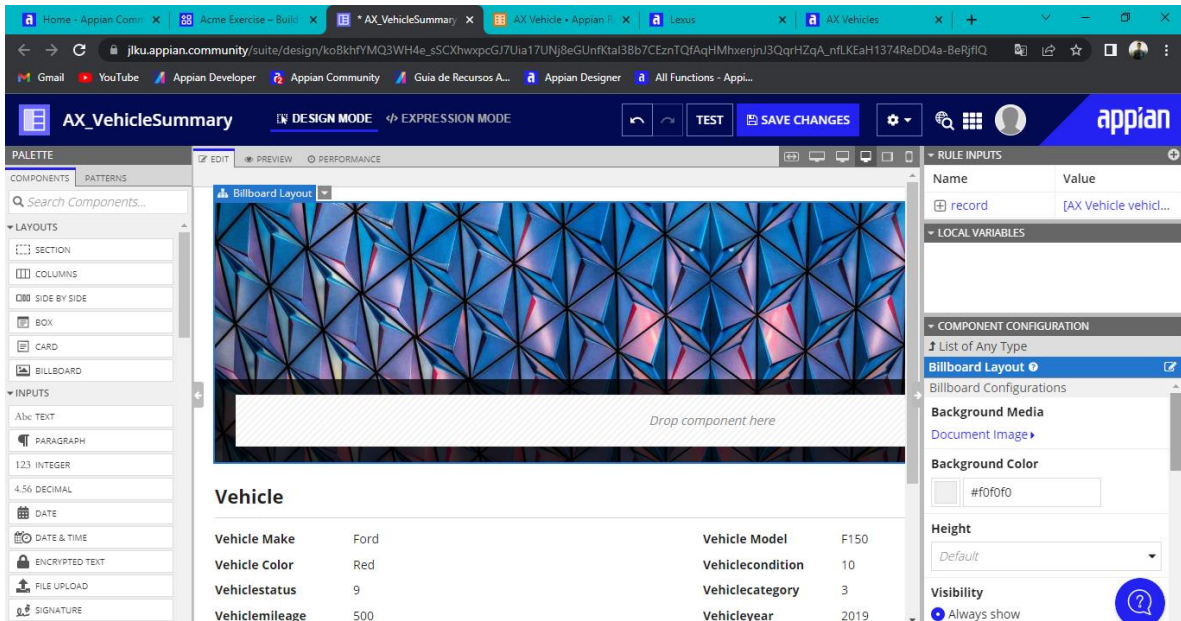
Home - Appian Comm ×   Acme Exercise – Build ×   * AX_VehicleSummary ×   AX Vehicle • Appian R ×   Lexus ×   AX Vehicles ×   +

jlku.appian.community/suite/design/koBkhfYMQ3WH4e_sSCXhwxpcGJ7Uia17UNj8eGUnfKtal3Bb7CEznTQfAqHMhxenjnJ3QqrHZqA_nfLKEaH1374ReDD4a-BeRjflQ

Gmail   YouTube   Appian Developer   Appian Community   Guia de Recursos A...   Appian Designer   All Functions - Appi...

AX_VehicleSummary   DESIGN MODE   EXPRESSION MODE   TEST   SAVE CHANGES   appian

PALETTE
COMPONENTS   PATTERNS
Search Components...
LAYOUTS
SECTION
COLUMNS
SIDE BY SIDE
BOX
CARD
BILLBOARD
INPUTS
Abc TEXT
PARAGRAPH
123 INTEGER
4.56 DECIMAL
DATE
DATE & TIME
ENCRYPTED TEXT
FILE UPLOAD
SIGNATURE

EDIT   PREVIEW   PERFORMANCE

Billboard Layout

Drop component here

Vehicle

| Vehicle Make | Ford | Vehicle Model | F150 |
|---|---|---|---|
| Vehicle Color | Red | Vehiclecondition | 10 |
| Vehiclestatus | 9 | Vehiclecategory | 3 |
| Vehiclemileage | 500 | Vehicleyear | 2019 |

RULE INPUTS
| Name | Value |
|---|---|
| record | [AX Vehicle vehicl... |

LOCAL VARIABLES

COMPONENT CONFIGURATION
List of Any Type
Billboard Layout
Billboard Configurations
Background Media
Document Image ▸
Background Color
#f0f0f0
Height
Default
Visibility
Always show